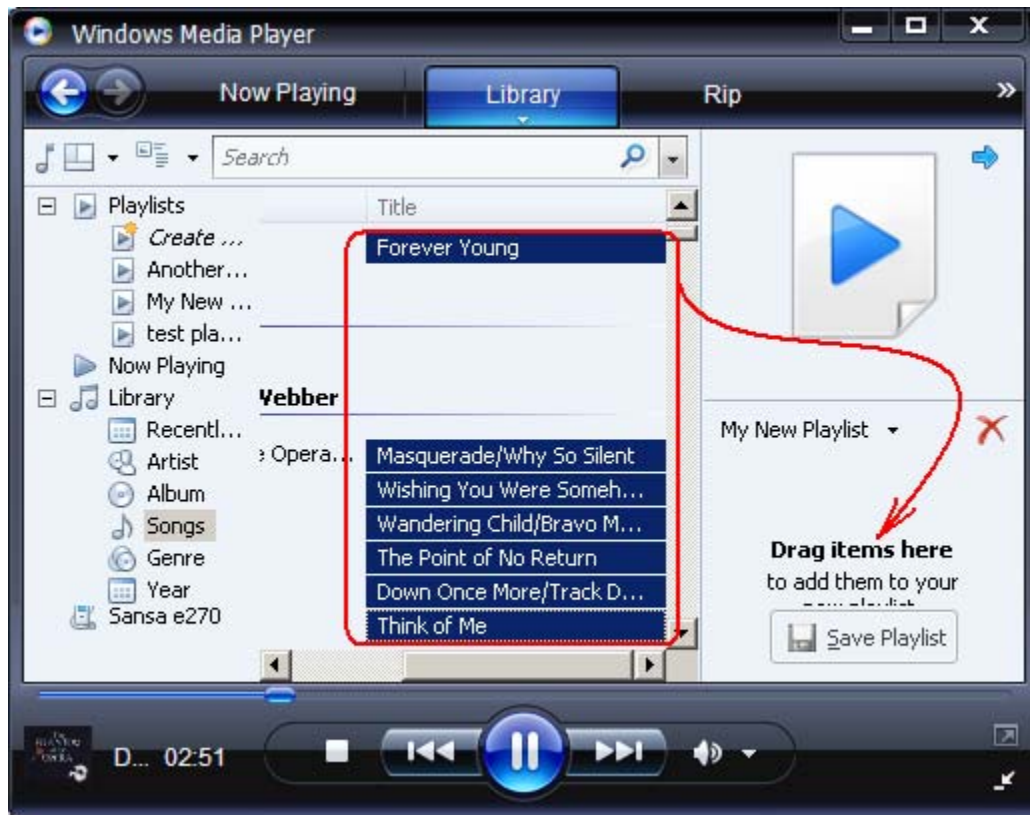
Windows Media Player

Now Playing

Library

Rip

»

Search

Playlists

Create ...

Another...

My New ...

test pla...

Now Playing

Library

Recentl...

Artist

Album

Songs

Genre

Year

Sansa e270

Title

Forever Young

Vebber

e Opera...

Masquerade/Why So Silent

Wishing You Were Someh...

Wandering Child/Bravo M...

The Point of No Return

Down Once More/Track D...

Think of Me

My New Playlist

Drag items here

to add them to your

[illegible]

Save Playlist

D... 02:51